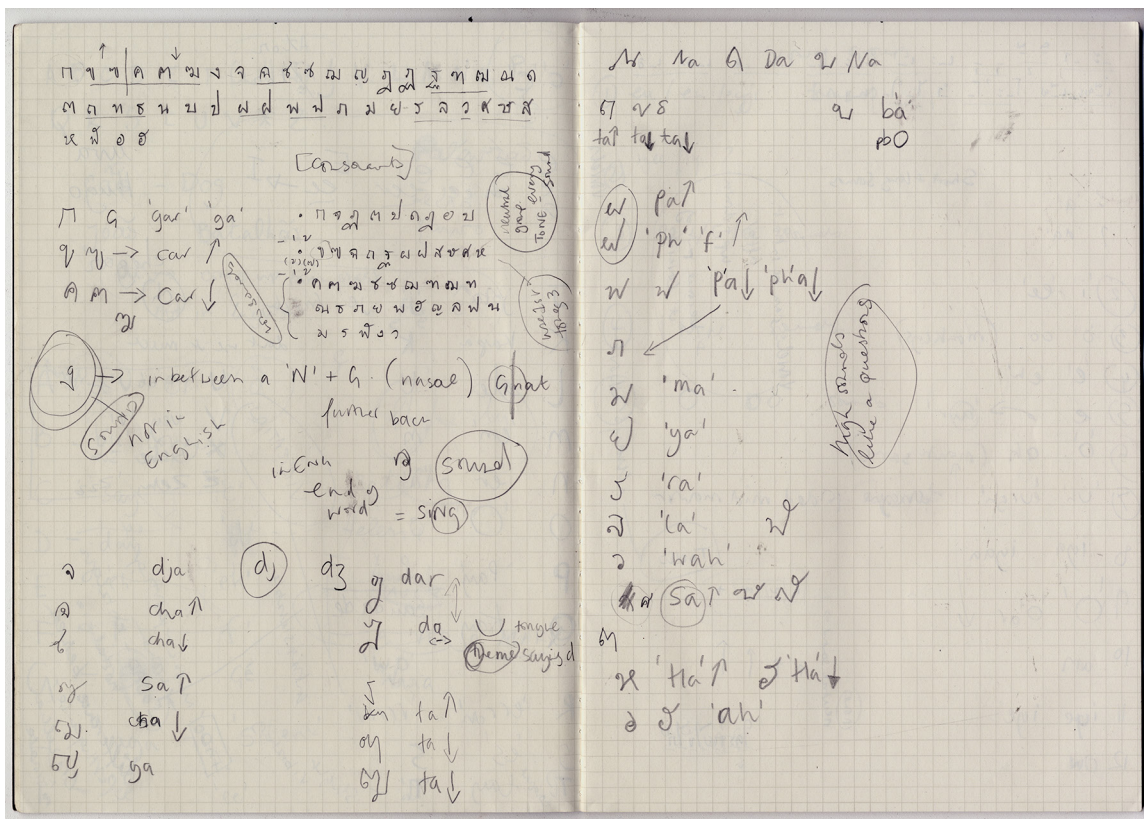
ก ข ฃ ค ฅ ฆ ง จ ฉ ช ซ ฌ ญ ฎ ฏ ฐ ฑ ฒ ณ ด
ต ถ ท ธ น บ ป ผ ฝ พ ฟ ภ ม ย ร ล ว ศ ษ ส
ห ฬ อ ฮ

[consonants]

ก G 'gar' 'ga'
ข ฃ → car ↑
ค ฅ → car ↓
ฆ

• ก จ ฎ ฏ ด ต บ ป อ
• ข ฃ ฉ ฐ ถ ผ ฝ ศ ษ ส ห
• ค ฅ ฆ ช ซ ฌ ฑ ฒ ท ธ ภ พ ฟ ฮ ญ ณ น ม ย ร ล ว ฬ ง

neutral gap every sound TONE
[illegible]
higher tone 3

ง → in between a 'N' + G (nasal) G that
funnel back
sound not in English

in Engh ending word ง sound = sing

จ dja (dj) dʒ ฎ dar
ฉ cha ↑
ช cha ↓
ซ sa ↑
ฌ cha ↓
ญ ya

ฏ da tongue
theme saying d
ฐ ta ↑
ฑ ta ↓
ฒ ta ↓

ณ Na ด Da น Na
ต ถ ท
ta↑ ta↓ ta↓

บ ba
ปO

ผ pa ↑
ฝ 'ph' 'f' ↑
พ ฟ 'pa↓ 'pha↓
ภ
ม 'ma'
ย 'ya'
ร 'ra'
ล 'la'
ว 'wah'
ศ (sa ↑) ษ ส

high sounds like a question

ห 'Ha' ↑ ฮ 'Ha' ↓
อ 'ah'